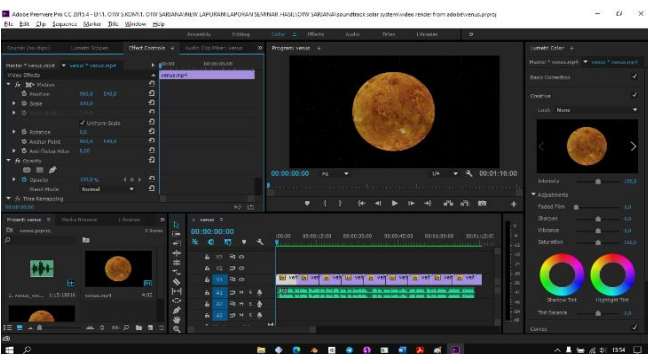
Adobe Premiere Pro CC 2015.4 - D:\1. O19 S KOM\1. O19 SARJANA\NEW LAPORAN\LAPORAN SEMINAR HASIL\O19 SARJANA\soundtrack solar system\video render from adobe\venus.prproj

File Edit Clip Sequence Marker Title Window Help

Assembly Editing Color Effects Audio Titles Libraries

Source: (no clips) Lumetri Scopes Effect Controls Audio Clip Mixer: venus

Master * venus.mp4 venus * venus.mp4

venus.mp4

Video Effects

fx Motion

Position 960,0 540,0

Scale 100,0

Uniform Scale

Rotation 0,0

Anchor Point 960,0 540,0

Anti-flicker Filter 0,00

fx Opacity

Opacity 100,0 %

Blend Mode Normal

fx Time Remapping

00:00:00:00

Program: venus

00:00:00:00 Fit 1/4 00:01:16:00

Project: venus Media Browser Libraries

venus.prproj

2. venus_sou... 1:21:18016

venus.mp4 4:02

venus

00:00:00:00

00:00 00:00:15:00 00:00:30:00 00:00:45:00 00:01:00:00 00:01:15:00

V3

V2

V1

A1

A2

A3

Lumetri Color

Master * venus.mp4 venus * venus.mp4

Basic Correction

Creative

Look None

Intensity 100,0

Adjustments

Faded Film 0,0

Sharpen 0,0

Vibrance 0,0

Saturation 100,0

Shadow Tint

Highlight Tint

Tint Balance 0,0

Curves

13:54